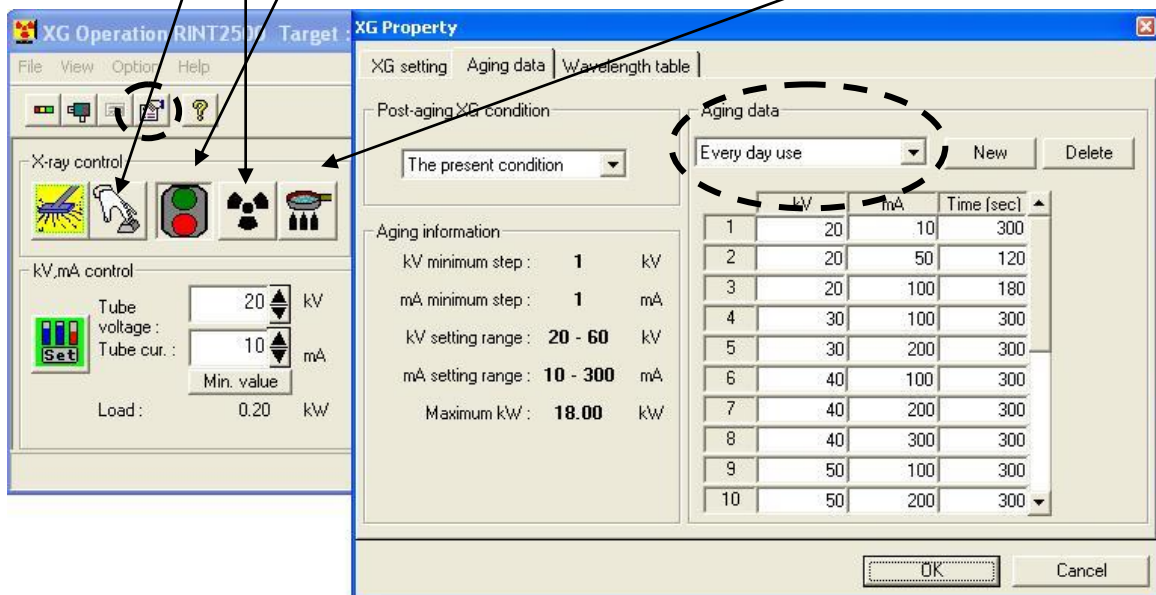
XG Operation RINT2500 Target :

File View Option Help

X-ray control

kV,mA control

Tube voltage : 20 kV

Tube cur. : 10 mA

Set

Min. value

Load : 0.20 kW

XG Property

XG setting | Aging data | Wavelength table

Post-aging XG condition

The present condition

Aging information

kV minimum step : 1 kV

mA minimum step : 1 mA

kV setting range : 20 - 60 kV

mA setting range : 10 - 300 mA

Maximum kW : 18.00 kW

Aging data

Every day use

New

Delete

| | kV | mA | Time (sec) |
|---|---|---|---|
| 1 | 20 | 10 | 300 |
| 2 | 20 | 50 | 120 |
| 3 | 20 | 100 | 180 |
| 4 | 30 | 100 | 300 |
| 5 | 30 | 200 | 300 |
| 6 | 40 | 100 | 300 |
| 7 | 40 | 200 | 300 |
| 8 | 40 | 300 | 300 |
| 9 | 50 | 100 | 300 |
| 10 | 50 | 200 | 300 |

OK

Cancel